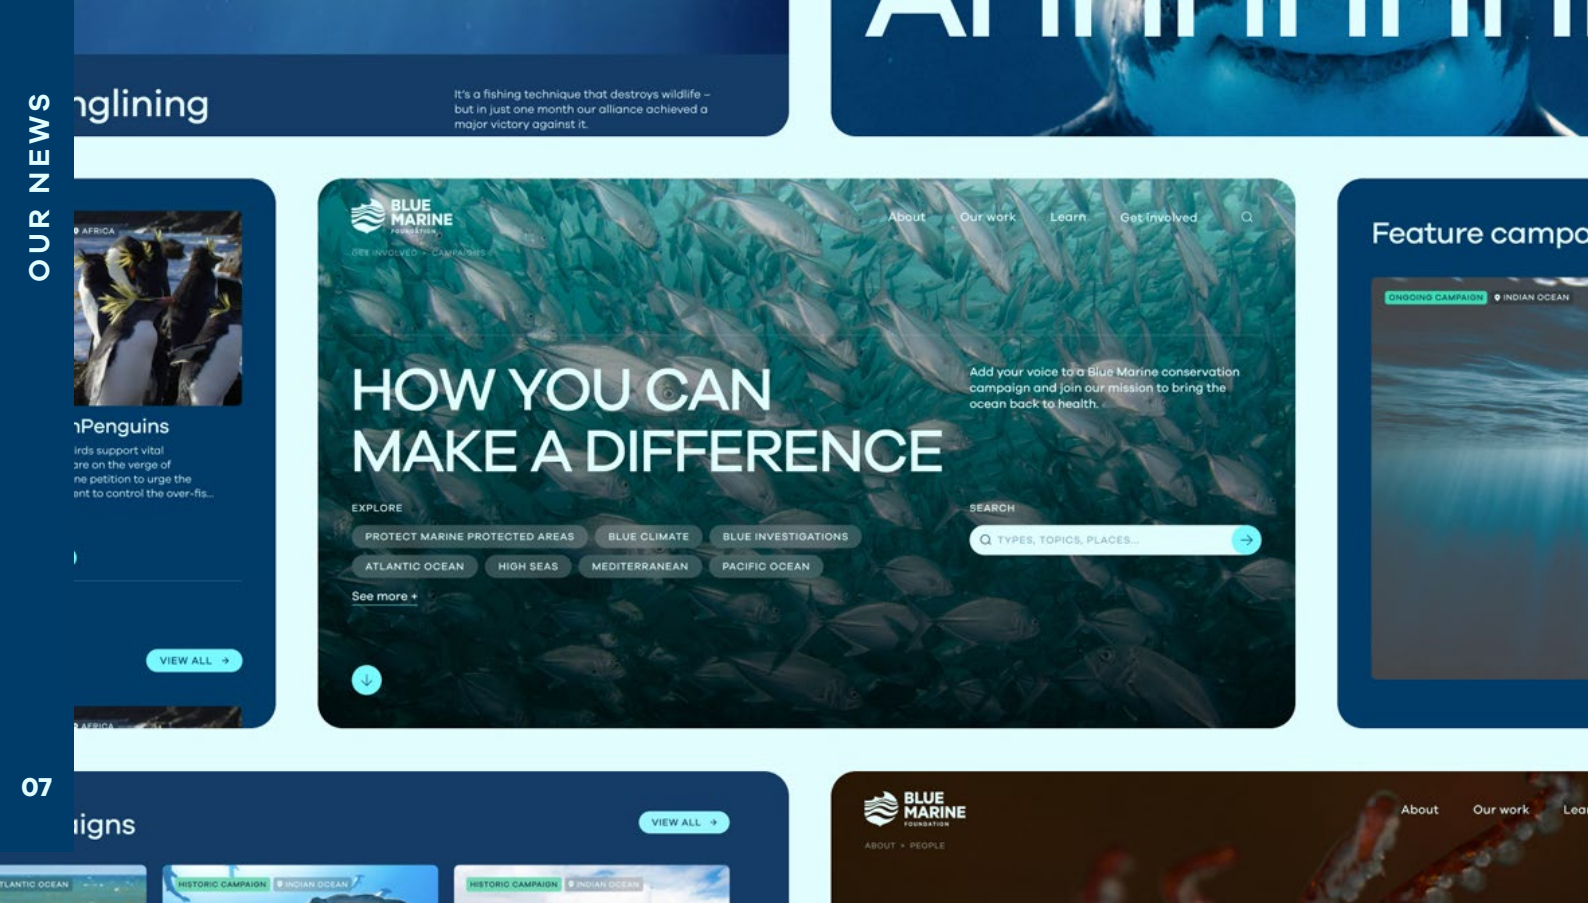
OUR NEWS

07

nglining

It's a fishing technique that destroys wildlife – but in just one month our alliance achieved a major victory against it.

AFRICA

nPenguins

irds support vital
are on the verge of
ne petition to urge the
ent to control the over-fis...

VIEW ALL →

AFRICA

BLUE MARINE FOUNDATION

GET INVOLVED > CAMPAIGNS

About Our work Learn Get involved

HOW YOU CAN MAKE A DIFFERENCE

Add your voice to a Blue Marine conservation campaign and join our mission to bring the ocean back to health.

EXPLORE

PROTECT MARINE PROTECTED AREAS BLUE CLIMATE BLUE INVESTIGATIONS
ATLANTIC OCEAN HIGH SEAS MEDITERRANEAN PACIFIC OCEAN

See more +

SEARCH

TYPES, TOPICS, PLACES...

Feature campa

ONGOING CAMPAIGN INDIAN OCEAN

igns

VIEW ALL →

TLANTIC OCEAN

HISTORIC CAMPAIGN INDIAN OCEAN

HISTORIC CAMPAIGN INDIAN OCEAN

BLUE MARINE FOUNDATION

ABOUT > PEOPLE

About Our work Lea